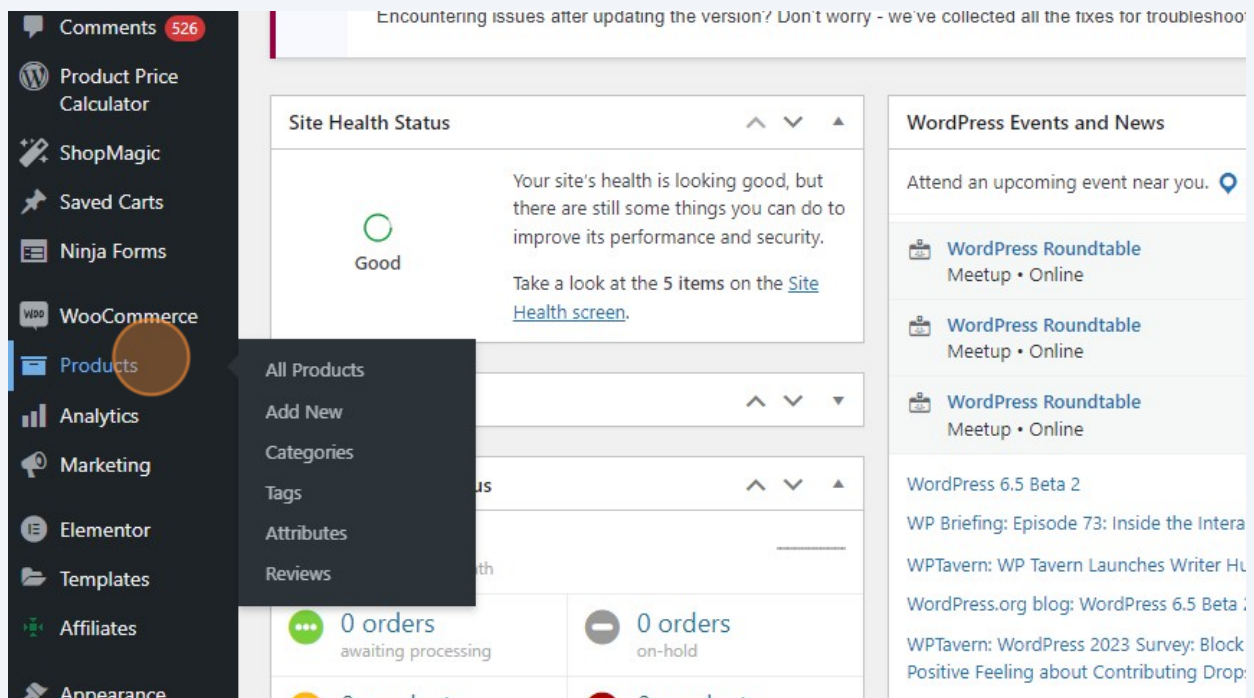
Comments 526
Product Price Calculator
ShopMagic
Saved Carts
Ninja Forms
WooCommerce
Products
Analytics
Marketing
Elementor
Templates
Affiliates
Appearance

Encountering issues after updating the version? Don't worry - we've collected all the fixes for troubleshoot

Site Health Status

Good

Your site's health is looking good, but there are still some things you can do to improve its performance and security.

Take a look at the **5 items** on the Site Health screen.

All Products
Add New
Categories
Tags
Attributes
Reviews

us

th

0 orders
awaiting processing

0 orders
on-hold

WordPress Events and News

Attend an upcoming event near you.

WordPress Roundtable
Meetup • Online

WordPress Roundtable
Meetup • Online

WordPress Roundtable
Meetup • Online

WordPress 6.5 Beta 2

WP Briefing: Episode 73: Inside the Intera

WPTavern: WP Tavern Launches Writer Hu

WordPress.org blog: WordPress 6.5 Beta

WPTavern: WordPress 2023 Survey: Block Positive Feeling about Contributing Drops